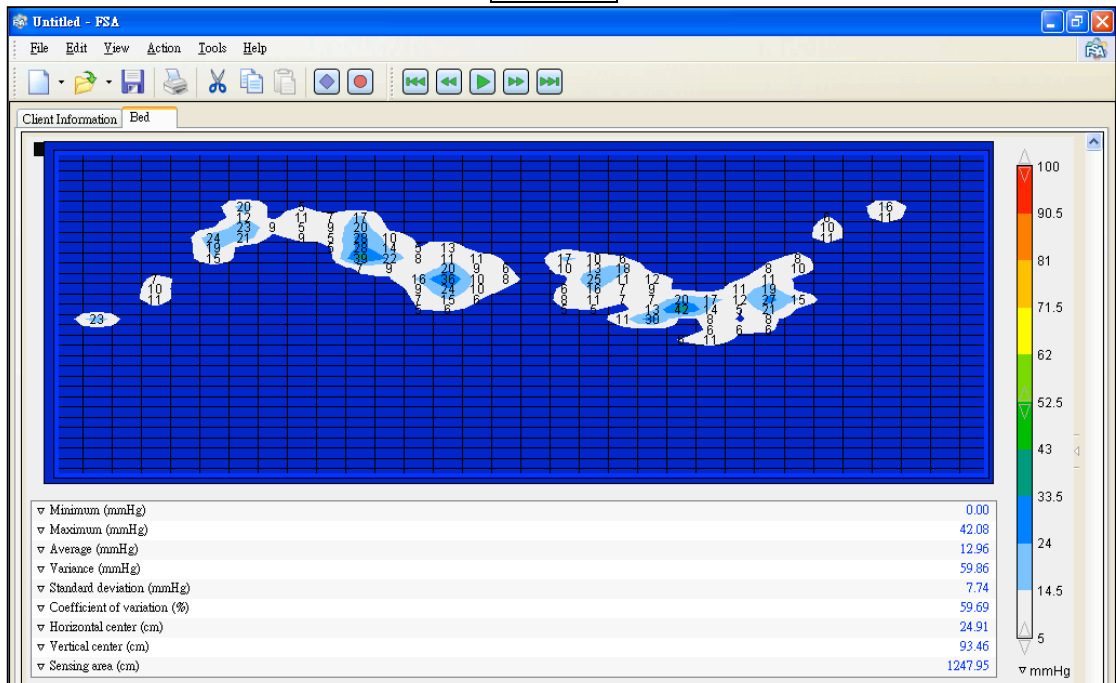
Untitled - FSA

File Edit View Action Tools Help

Client Information Bed

20 12 23 21 24 19 15 9 1 11 5 9 7 9 5 5 17 20 28 28 39 7 10 14 22 9 5 8 13 11 20 36 24 15 6 11 9 10 10 6 8 16 9 7 5 17 10 10 13 25 16 6 18 11 7 6 8 5 11 5 7 12 9 7 13 30 11 20 42 17 14 8 6 5 11 11 12 11 19 27 21 8 6 8 10 15 8 10 11 16 11 7 10 11 23

| | |
|---|---|
| Minimum (mmHg) | 0.00 |
| Maximum (mmHg) | 42.08 |
| Average (mmHg) | 12.96 |
| Variance (mmHg) | 59.86 |
| Standard deviation (mmHg) | 7.74 |
| Coefficient of variation (%) | 59.69 |
| Horizontal center (cm) | 24.91 |
| Vertical center (cm) | 93.46 |
| Sensing area (cm) | 1247.95 |

100
90.5
81
71.5
62
52.5
43
33.5
24
14.5
5
mmHg